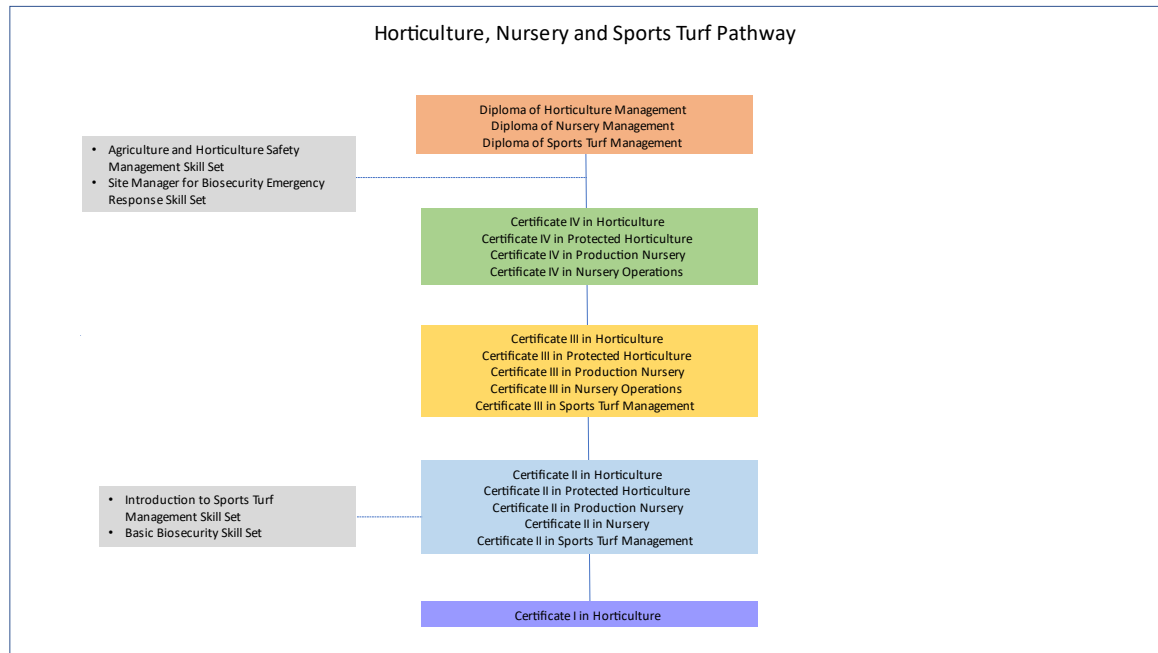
Horticulture, Nursery and Sports Turf Pathway

Diploma of Horticulture Management
Diploma of Nursery Management
Diploma of Sports Turf Management

- Agriculture and Horticulture Safety Management Skill Set
- Site Manager for Biosecurity Emergency Response Skill Set

Certificate IV in Horticulture
Certificate IV in Protected Horticulture
Certificate IV in Production Nursery
Certificate IV in Nursery Operations

Certificate III in Horticulture
Certificate III in Protected Horticulture
Certificate III in Production Nursery
Certificate III in Nursery Operations
Certificate III in Sports Turf Management

- Introduction to Sports Turf Management Skill Set
- Basic Biosecurity Skill Set

Certificate II in Horticulture
Certificate II in Protected Horticulture
Certificate II in Production Nursery
Certificate II in Nursery
Certificate II in Sports Turf Management

Certificate I in Horticulture